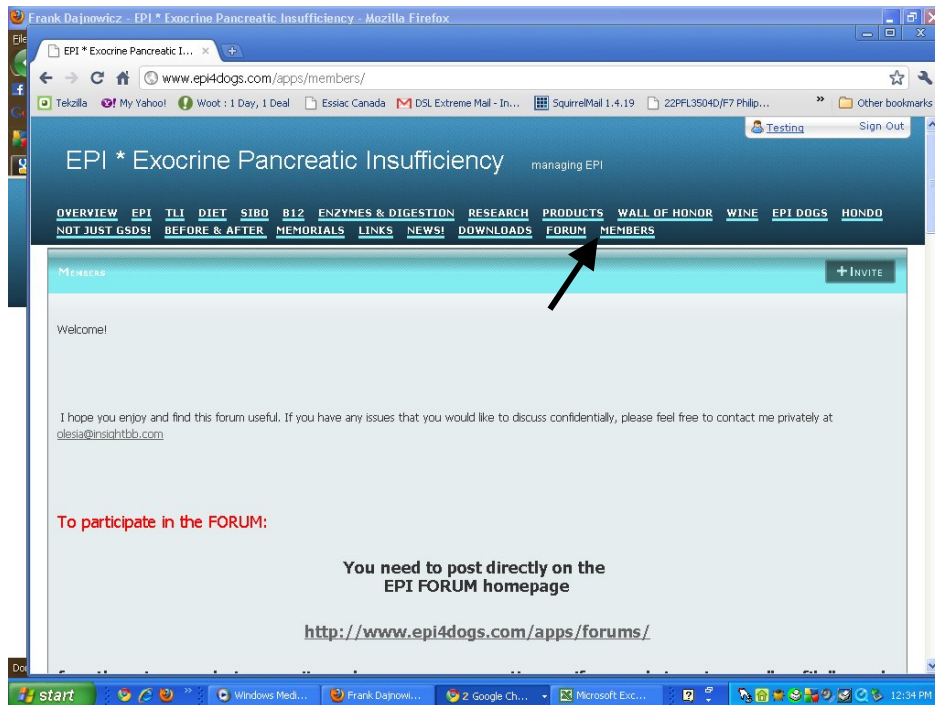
Frank Dajnowicz - EPI * Exocrine Pancreatic Insufficiency - Mozilla Firefox

File

EPI * Exocrine Pancreatic I... ×

www.epi4dogs.com/apps/members/

Tekzilla  My Yahoo!  Woot : 1 Day, 1 Deal  Essiac Canada  DSL Extreme Mail - In...  SquirrelMail 1.4.19  22PFL3504D/F7 Philip...  »  Other bookmarks

Testing  Sign Out

EPI * Exocrine Pancreatic Insufficiency  managing EPI

OVERVIEW  EPI  TLI  DIET  SIBO  B12  ENZYMES & DIGESTION  RESEARCH  PRODUCTS  WALL OF HONOR  WINE  EPI DOGS  HONDO  NOT JUST GSDS!  BEFORE & AFTER  MEMORIALS  LINKS  NEWS!  DOWNLOADS  FORUM  MEMBERS

Members

+ Invite

Welcome!

I hope you enjoy and find this forum useful. If you have any issues that you would like to discuss confidentially, please feel free to contact me privately at olesia@insightbb.com

To participate in the FORUM:

You need to post directly on the EPI FORUM homepage

http://www.epi4dogs.com/apps/forums/

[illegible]

Don

start  Windows Medi...  Frank Dajnowi...  2 Google Ch...  Microsoft Exc...  12:34 PM